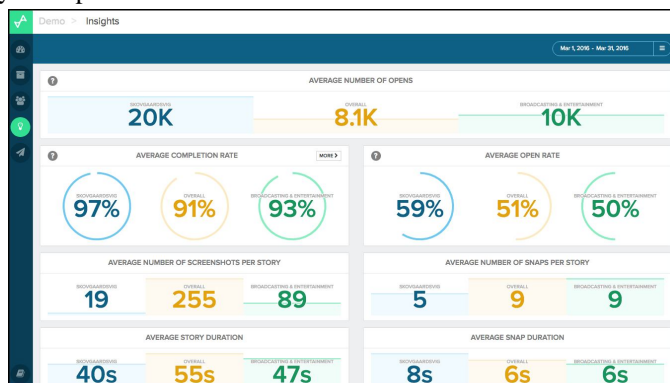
Demo > Insights

Mar 1, 2016 - Mar 31, 2016

?

AVERAGE NUMBER OF OPENS

SKOVGAARDSVIG
20K

OVERALL
8.1K

BROADCASTING & ENTERTAINMENT
10K

?

AVERAGE COMPLETION RATE

MORE >

SKOVGAARDSVIG
97%

OVERALL
91%

BROADCASTING & ENTERTAINMENT
93%

?

AVERAGE OPEN RATE

SKOVGAARDSVIG
59%

OVERALL
51%

BROADCASTING & ENTERTAINMENT
50%

AVERAGE NUMBER OF SCREENSHOTS PER STORY

SKOVGAARDSVIG
19

OVERALL
255

BROADCASTING & ENTERTAINMENT
89

AVERAGE NUMBER OF SNAPS PER STORY

SKOVGAARDSVIG
5

OVERALL
9

BROADCASTING & ENTERTAINMENT
9

AVERAGE STORY DURATION

SKOVGAARDSVIG
40s

OVERALL
55s

BROADCASTING & ENTERTAINMENT
47s

AVERAGE SNAP DURATION

SKOVGAARDSVIG
8s

OVERALL
6s

BROADCASTING & ENTERTAINMENT
6s